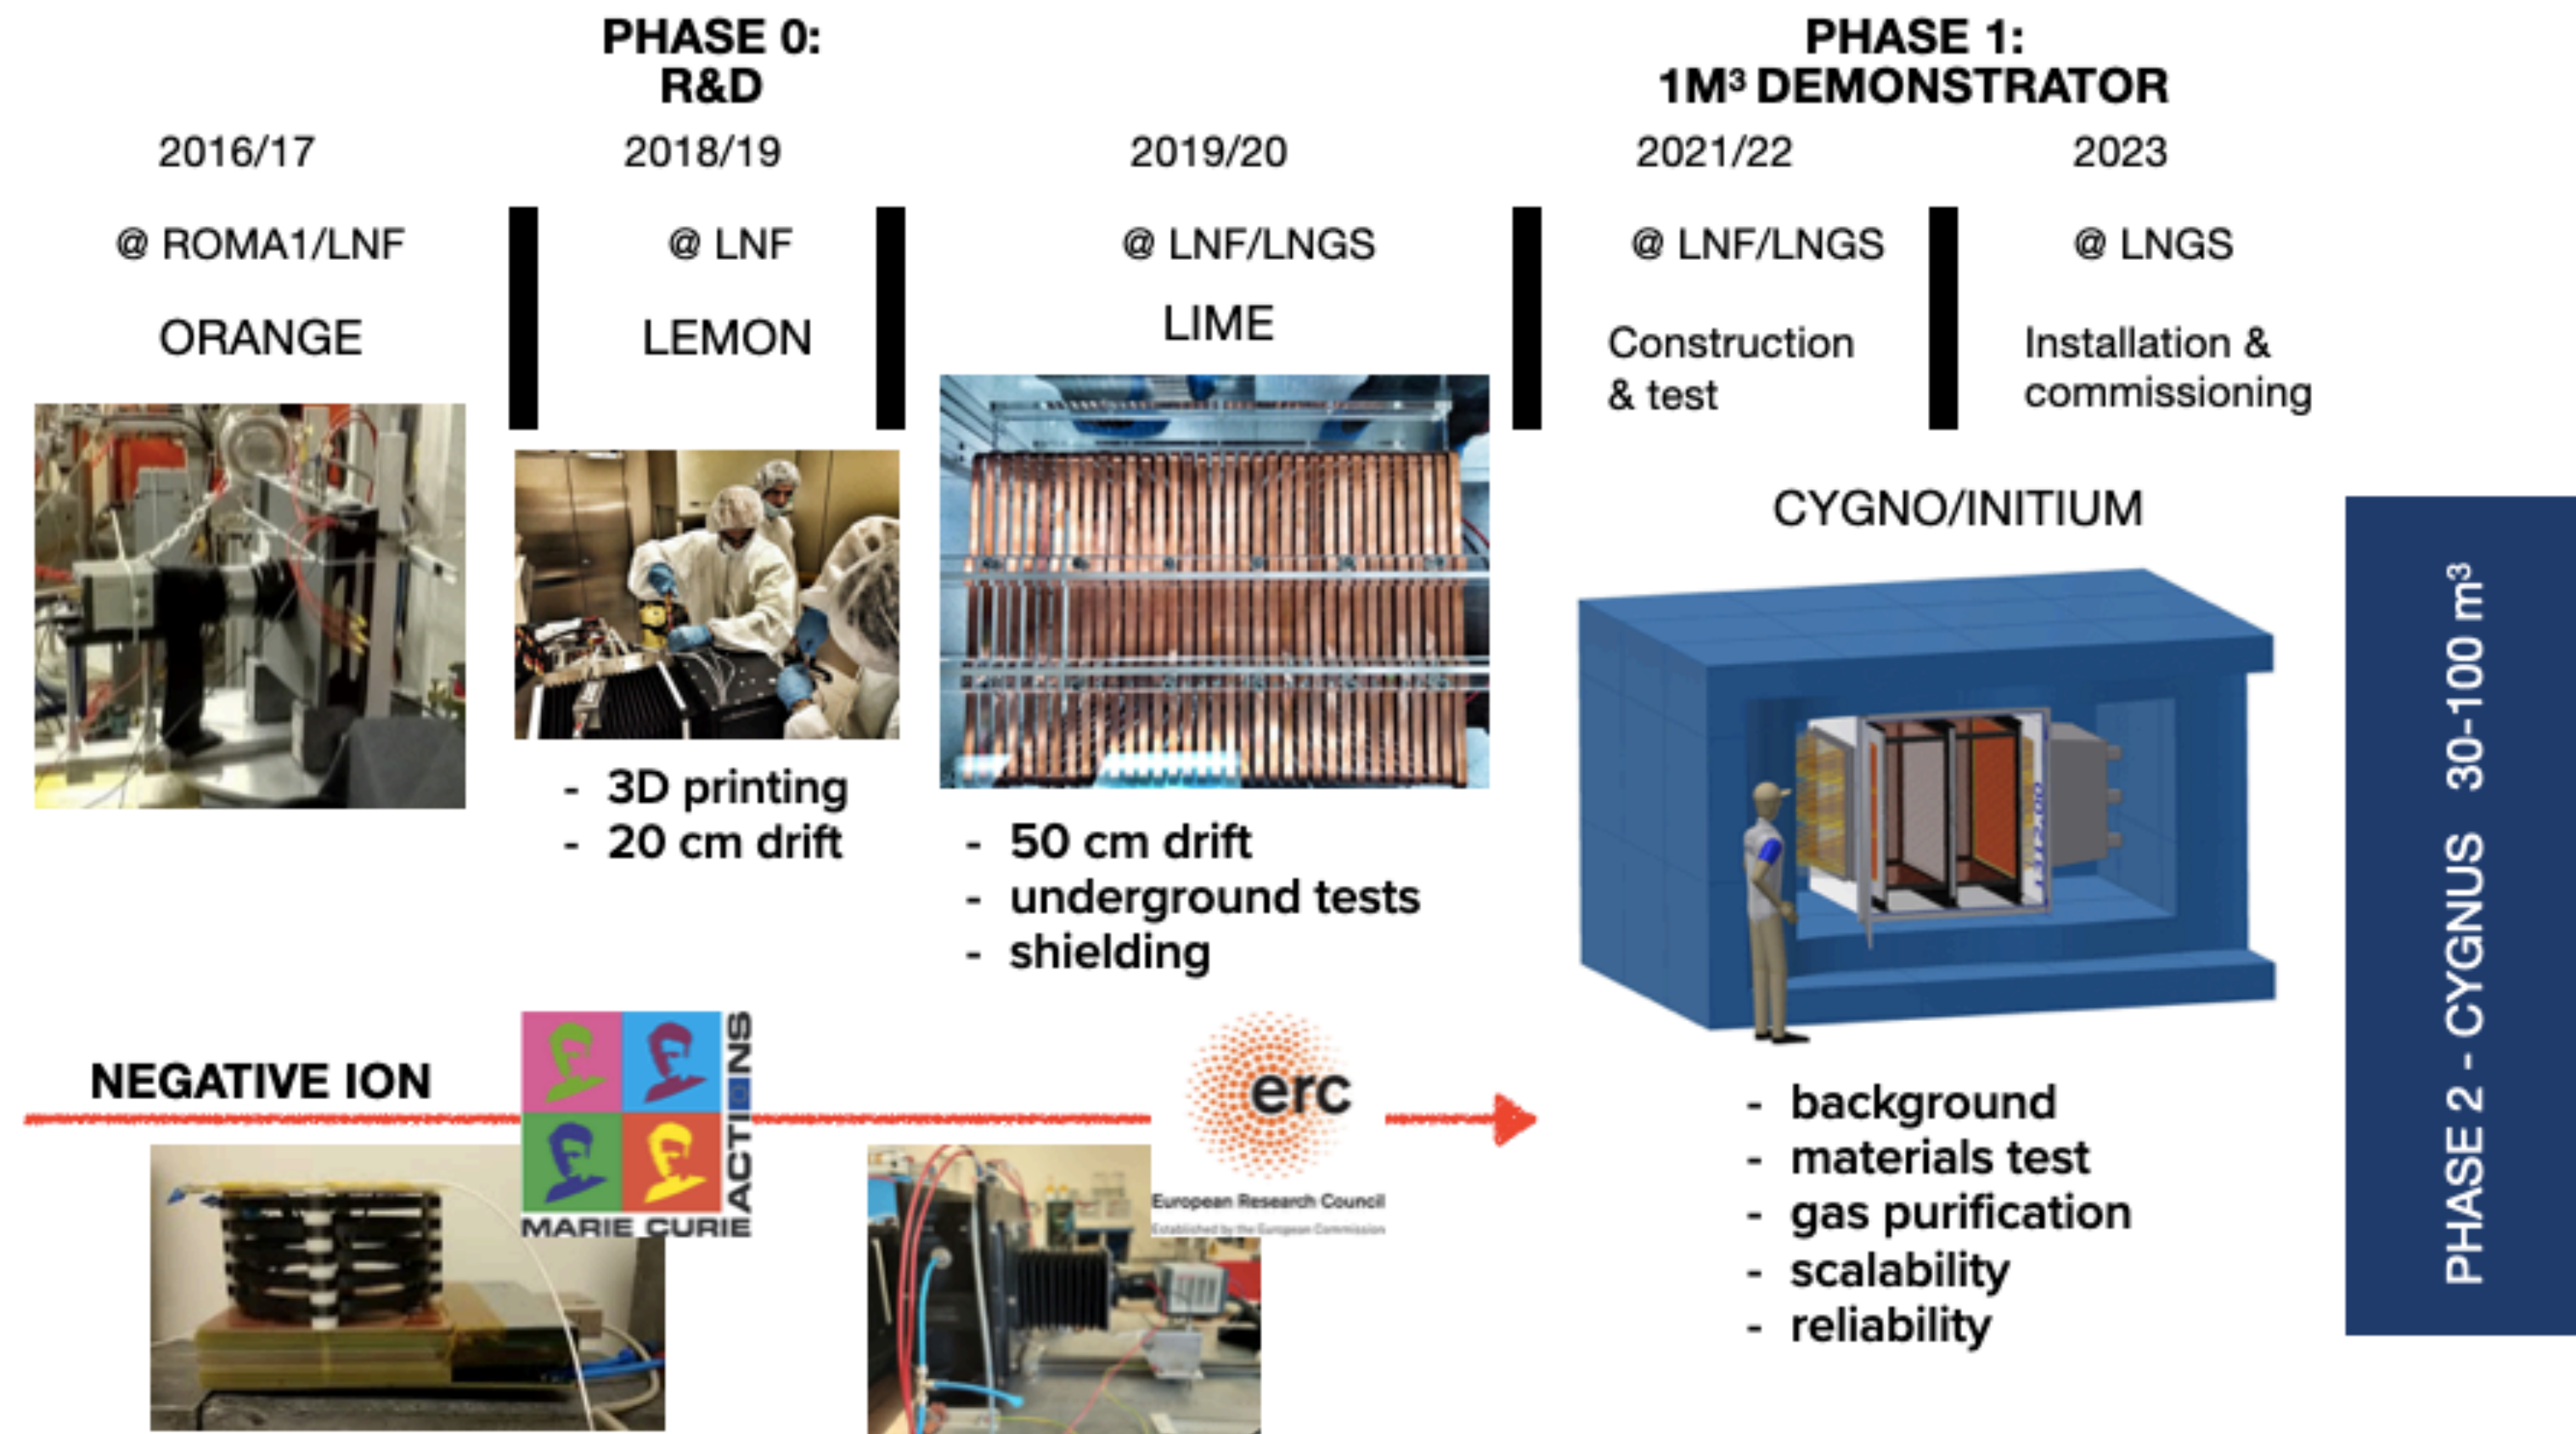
PHASE 0:
R&D

PHASE 1:
1M³ DEMONSTRATOR

2016/17

@ ROMA1/LNF

ORANGE

2018/19

@ LNF

LEMON

- 3D printing
- 20 cm drift

2019/20

@ LNF/LNGS

LIME

- 50 cm drift
- underground tests
- shielding

2021/22

@ LNF/LNGS

Construction & test

2023

@ LNGS

Installation & commissioning

CYGNO/INITIUM

- background
- materials test
- gas purification
- scalability
- reliability

PHASE 2 - CYGNUS 30-100 m$^3$

NEGATIVE ION

MARIE CURIE ACTIONS

erc
European Research Council
Established by the European Commission